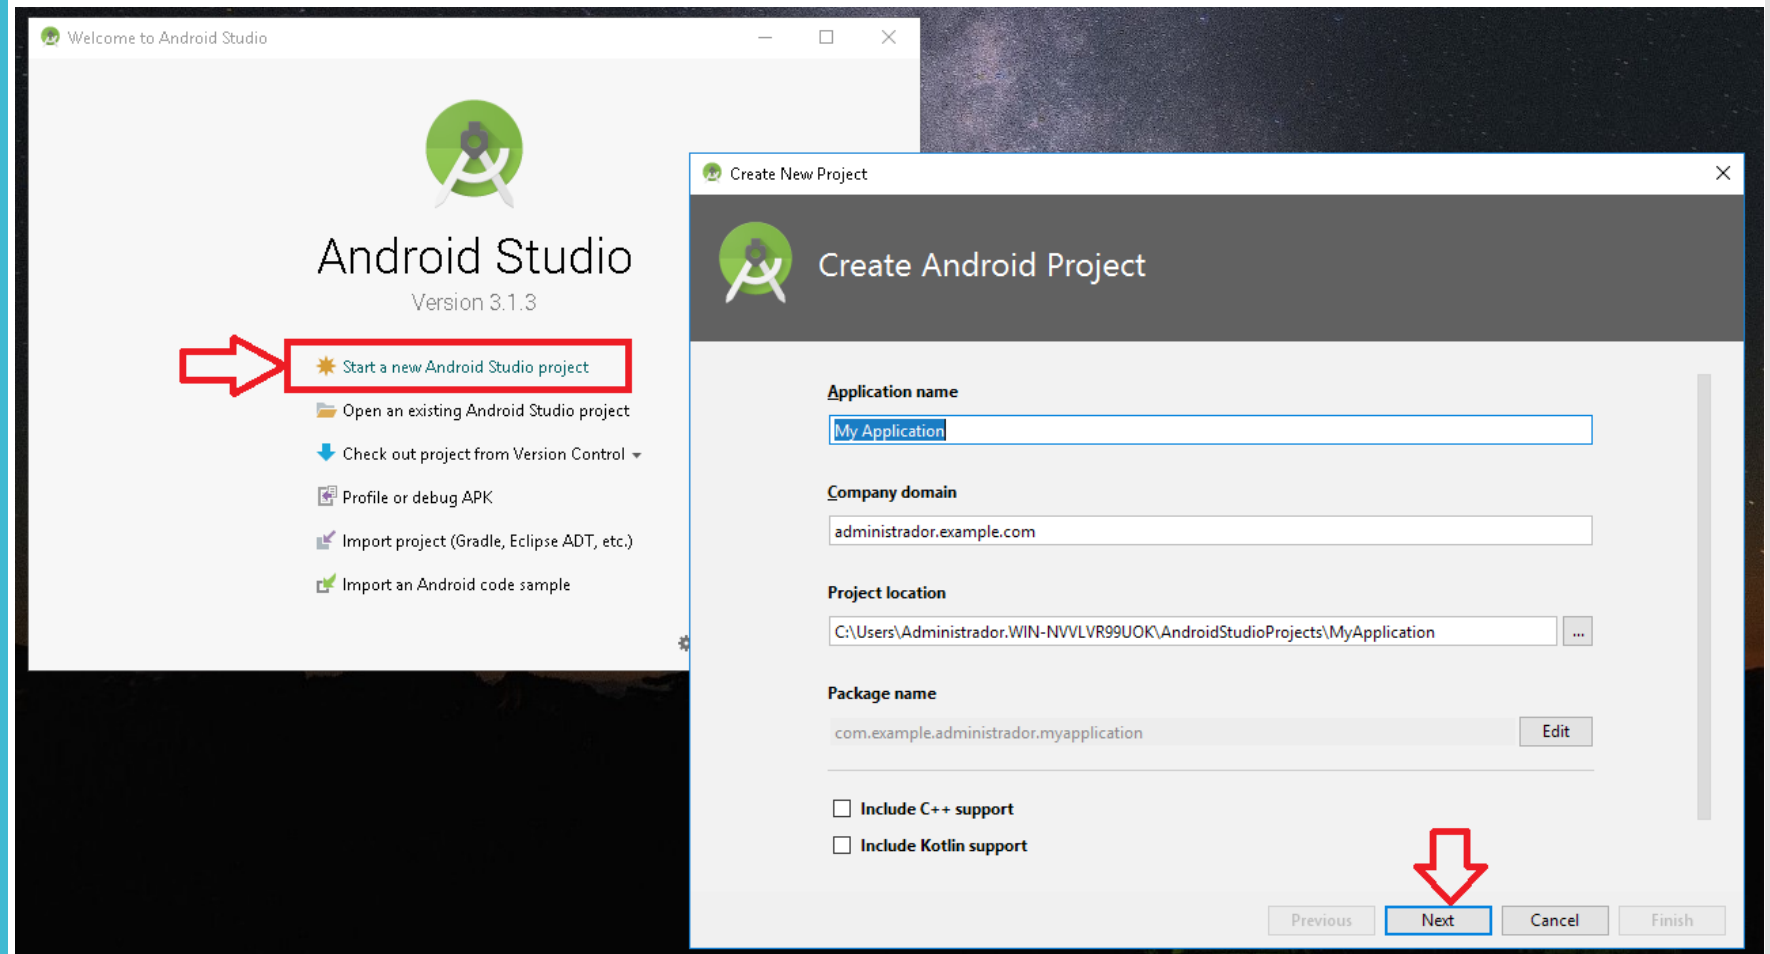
Welcome to Android Studio

Android Studio
Version 3.1.3

Start a new Android Studio project
Open an existing Android Studio project
Check out project from Version Control
Profile or debug APK
Import project (Gradle, Eclipse ADT, etc.)
Import an Android code sample

Create New Project

Create Android Project

Application name
My Application

Company domain
administrador.example.com

Project location
C:\Users\Administrador.WIN-NVVLVR99UOK\AndroidStudioProjects\MyApplication
...

Package name
com.example.administrador.myapplication
Edit

Include C++ support
Include Kotlin support

Previous
Next
Cancel
Finish